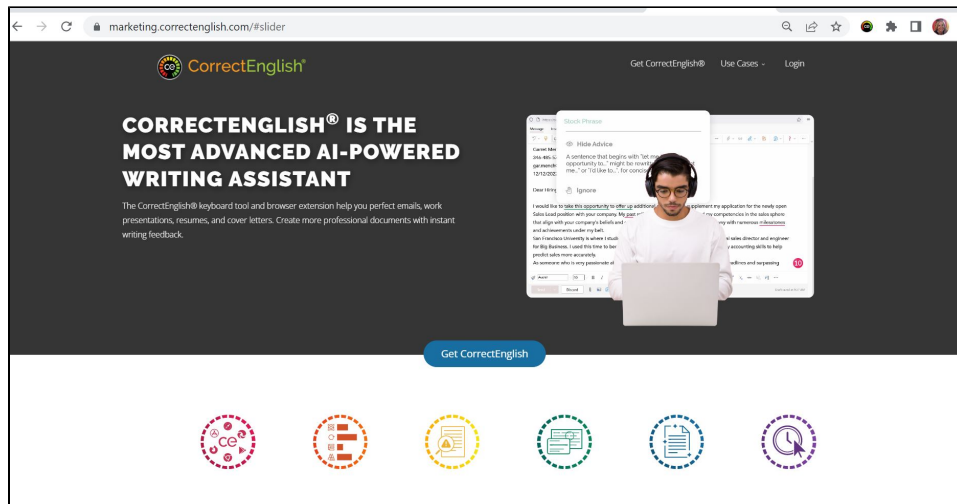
marketing.correctenglish.com/#slider

CorrectEnglish®

Get CorrectEnglish® Use Cases Login

CORRECTENGLISH® IS THE MOST ADVANCED AI-POWERED WRITING ASSISTANT

The CorrectEnglish® keyboard tool and browser extension help you perfect emails, work presentations, resumes, and cover letters. Create more professional documents with instant writing feedback.

Stock Phrase

Hide Advice

A sentence that begins with "let me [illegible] opportunity to..." might be rewritt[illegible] me..." or "I'd like to..." for concis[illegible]

Ignore

Dear Hiring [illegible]

I would like to take this opportunity to offer up additional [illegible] supplement my application for the newly open Sales Lead position with your company. My past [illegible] my competencies in the sales sphere that align with your company's beliefs and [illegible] with numerous milestones and achievements under my belt.

San Francisco University is where I studi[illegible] sales director and engineer for Big Business. I used this time to be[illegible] accounting skills to help predict sales more accurately.

As someone who is very passionate a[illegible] adlines and surpassing

Get CorrectEnglish